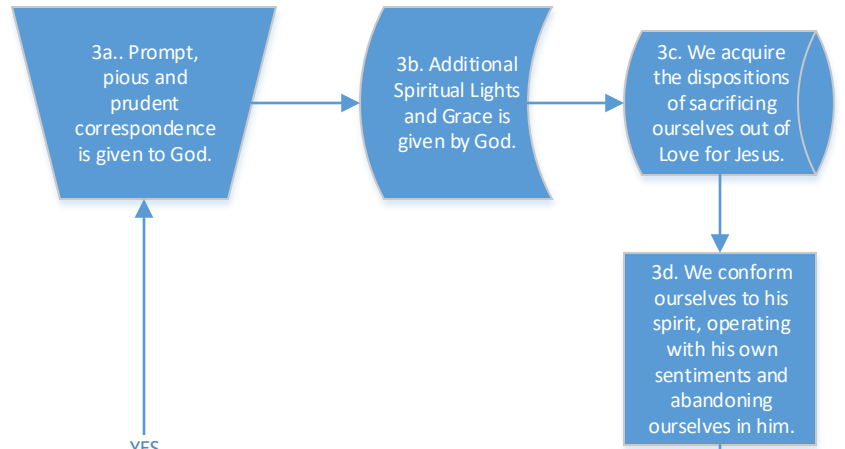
3a.. Prompt, pious and prudent correspondence is given to God.

3b. Additional Spiritual Lights and Grace is given by God.

3c. We acquire the dispositions of sacrificing ourselves out of Love for Jesus.

3d. We conform ourselves to his spirit, operating with his own sentiments and abandoning ourselves in him.

YES